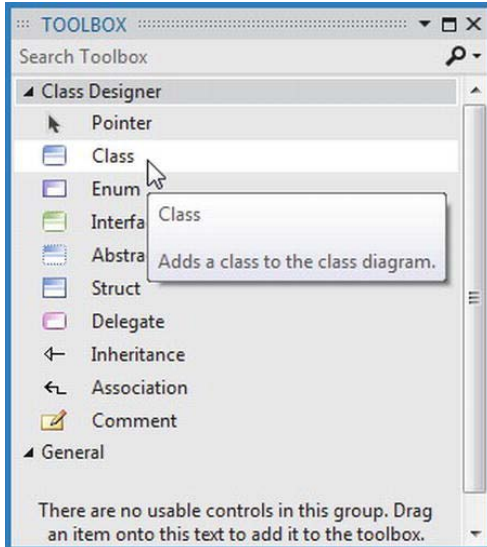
TOOLBOX

Search Toolbox

Class Designer

Pointer

Class

Enum

Interfa

Abstra

Struct

Delegate

Inheritance

Association

Comment

Class

Adds a class to the class diagram.

General

There are no usable controls in this group. Drag an item onto this text to add it to the toolbox.